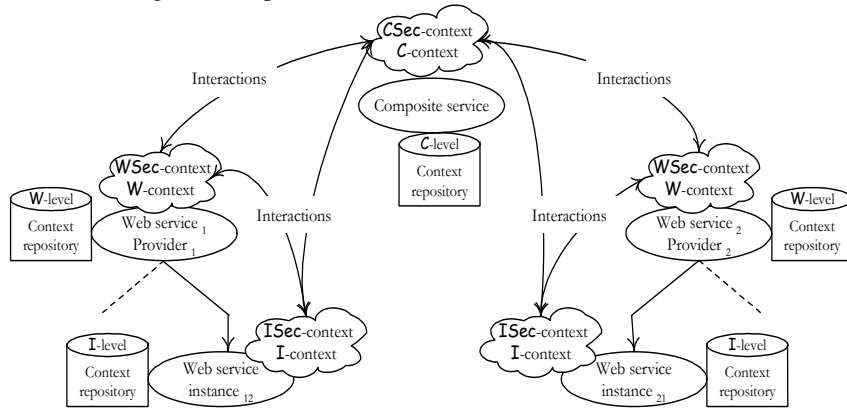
CSec-context
C-context

Interactions

Interactions

Composite service

C-level
Context repository

WSec-context
W-context

W-level
Context repository

Web service $_1$
Provider $_1$

Interactions

Interactions

WSec-context
W-context

W-level
Context repository

Web service $_2$
Provider $_2$

I-level
Context repository

Web service instance $_{12}$

ISec-context
I-context

ISec-context
I-context

Web service instance $_{21}$

I-level
Context repository